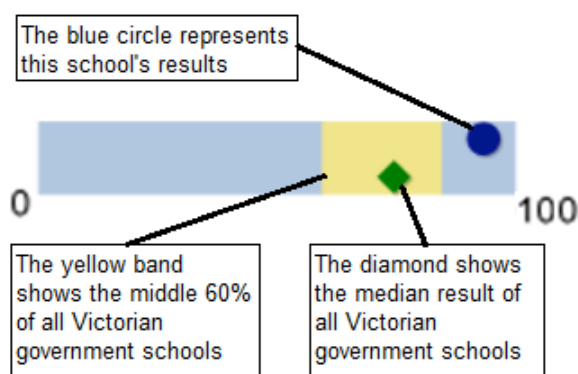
The blue circle represents this school's results

0

100

The yellow band shows the middle 60% of all Victorian government schools

The diamond shows the median result of all Victorian government schools